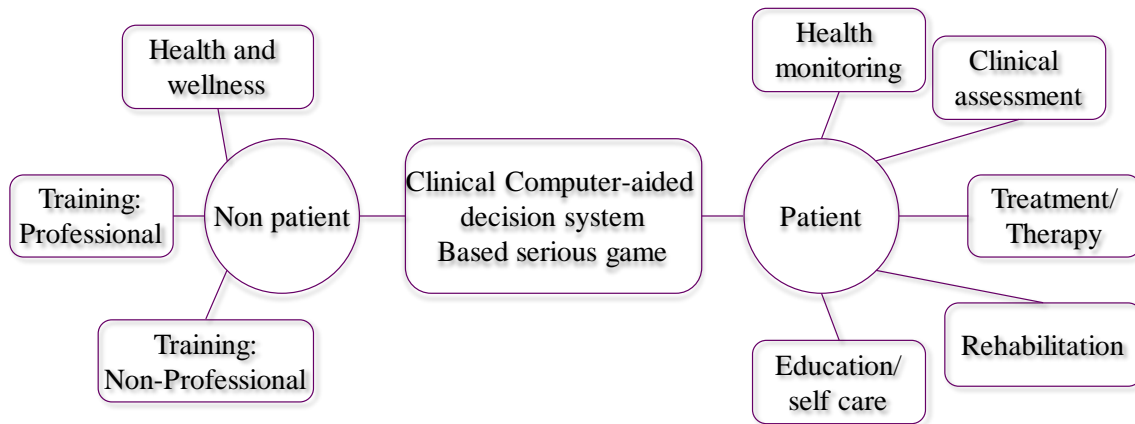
Health and wellness

Training: Professional

Non patient

Training: Non-Professional

Clinical Computer-aided decision system Based serious game

Health monitoring

Clinical assessment

Patient

Treatment/ Therapy

Rehabilitation

Education/ self care